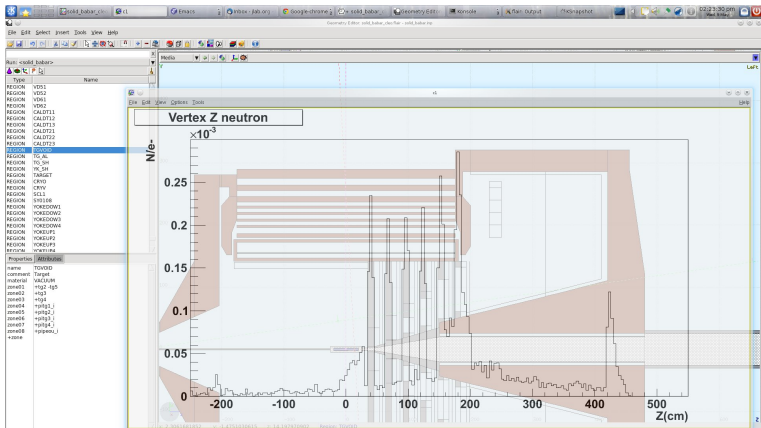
solid_babar_clo | c1 | Emacs | Inbox - jlab.org | google-chrome | solid_babar | Geometry Editor | xconsole | flair: Output | flickrapeshot

Geometry Editor: solid_babar_clas-flair - solid_babar.inp

File Edit Select Insert Tools View Help

Run: <solid_babar>

| Type | Name |
|---|---|
| REGION | VDS1 |
| REGION | VDS2 |
| REGION | VDK1 |
| REGION | VDK2 |
| REGION | CALDT11 |
| REGION | CALDT12 |
| REGION | CALDT13 |
| REGION | CALDT21 |
| REGION | CALDT22 |
| REGION | CALDT23 |
| REGION | TGVOID |
| REGION | TG_AL |
| REGION | TG_SH |
| REGION | YK_SH |
| REGION | TARGET |
| REGION | CRYO |
| REGION | CRYV |
| REGION | SCL1 |
| REGION | SY0108 |
| REGION | YOKEDOW1 |
| REGION | YOKEDOW2 |
| REGION | YOKEDOW3 |
| REGION | YOKEDOW4 |
| REGION | YOKEUP1 |
| REGION | YOKEUP2 |
| REGION | YOKEUP3 |

Properties | Attributes

| | |
|---|---|
| name | TGVOID |
| comment | Target |
| material | VACUUM |
| zone01 | +tg2 -tg5 |
| zone02 | +tg3 |
| zone03 | +tg4 |
| zone04 | +pitg1_i |
| zone05 | +pitg2_i |
| zone06 | +pitg3_i |
| zone07 | +pitg4_i |
| zone08 | +pipeau_i |
| +zone | |

Media

Left

c1

File Edit View Options Tools

Help

Vertex Z neutron

$\times10^{-3}$

N/e-

0.25

0.2

0.15

0.1

0.05

0

-200 -100 0 100 200 300 400 500

Z(cm)